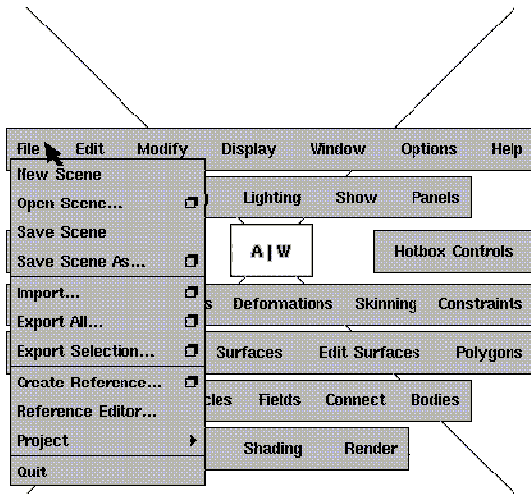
File Edit Modify Display Window Options Help

New Scene
Open Scene...
Save Scene
Save Scene As...
Import...
Export All...
Export Selection...
Create Reference...
Reference Editor...
Project
Quit

) Lighting Show Panels

A | W

Hotbox Controls

s Deformations Skinning Constraints

Surfaces Edit Surfaces Polygons

cles Fields Connect Bodies

Shading Render